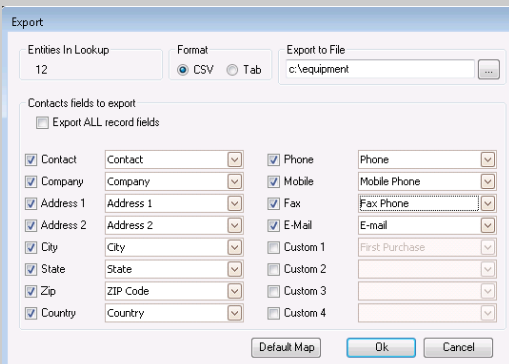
Export

Entities In Lookup
12

Format
CSV Tab

Export to File
c:\equipment
...

Contacts fields to export
Export ALL record fields

| | | | |
|---|---|---|---|
| Contact | Contact | Phone | Phone |
| Company | Company | Mobile | Mobile Phone |
| Address 1 | Address 1 | Fax | Fax Phone |
| Address 2 | Address 2 | E-Mail | E-mail |
| City | City | Custom 1 | First Purchase |
| State | State | Custom 2 | |
| Zip | ZIP Code | Custom 3 | |
| Country | Country | Custom 4 | |

Default Map
Ok
Cancel